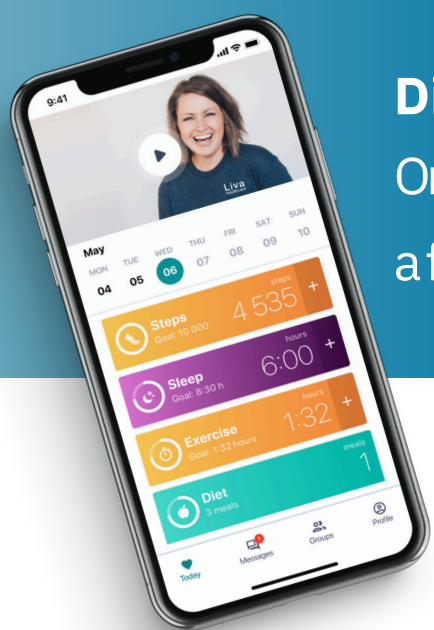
9:41

Liva

May

MON 04 TUE 05 WED 06 THU 07 FRI 08 SAT 09 SUN 10

Steps
Goal: 10 000
steps
4 535
+

Sleep
Goal: 8:30 h
hours
6:00
+

Exercise
Goal: 1:32 hours
hours
1:32
+

Diet
3 meals
meals
1

Today
1
Messages
Groups
Profile

Di
Or
af